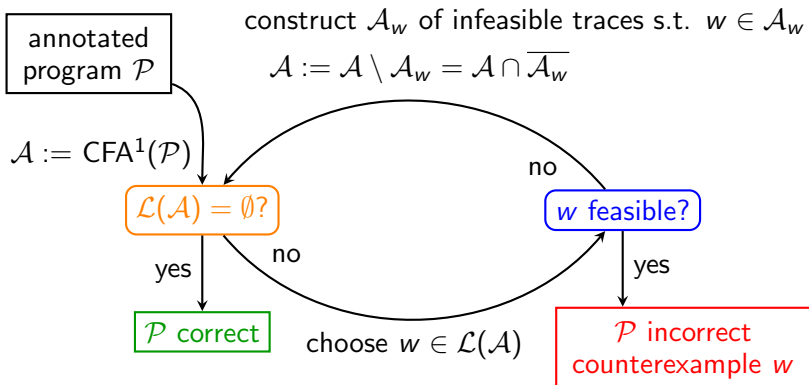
annotated program $\mathcal{P}$

construct $\mathcal{A}_w$ of infeasible traces s.t. $w \in \mathcal{A}_w$

$\mathcal{A} := \mathcal{A} \setminus \mathcal{A}_w = \mathcal{A} \cap \overline{\mathcal{A}_w}$

$\mathcal{A} := \text{CFA}^1(\mathcal{P})$

no

$\mathcal{L}(\mathcal{A}) = \emptyset$?

$w$ feasible?

yes

no

yes

$\mathcal{P}$ correct

choose $w \in \mathcal{L}(\mathcal{A})$

$\mathcal{P}$ incorrect counterexample $w$